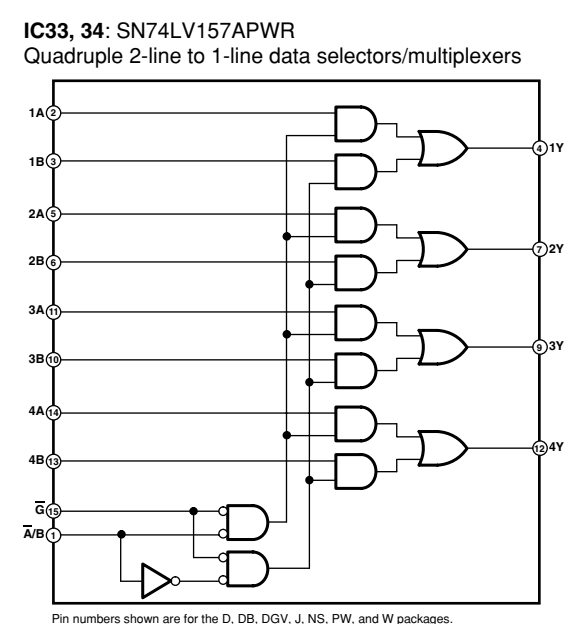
**IC33, 34**: SN74LV157APWR
Quadruple 2-line to 1-line data selectors/multiplexers

1A 2
1B 3
2A 5
2B 6
3A 11
3B 10
4A 14
4B 13
$\overline{G}$ 15
$\overline{A}$/B 1

4 1Y
7 2Y
9 3Y
12 4Y

Pin numbers shown are for the D, DB, DGV, J, NS, PW, and W packages.